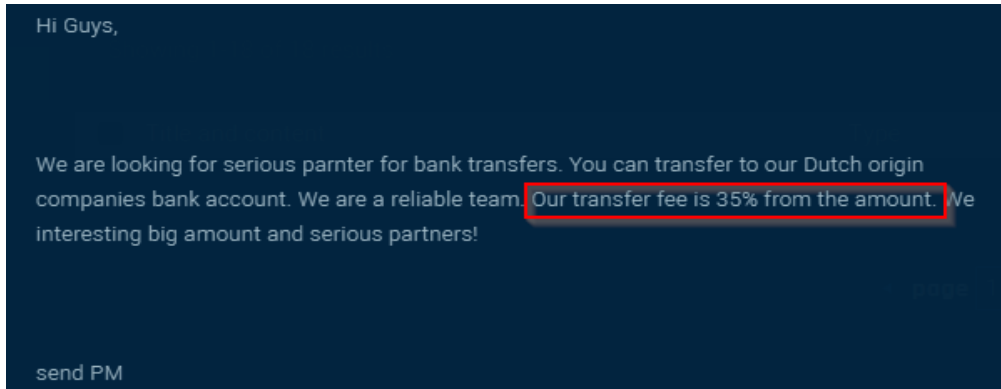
Hi Guys,

We are looking for serious parnter for bank transfers. You can transfer to our Dutch origin companies bank account. We are a reliable team. Our transfer fee is 35% from the amount. We interesting big amount and serious partners!

page

send PM